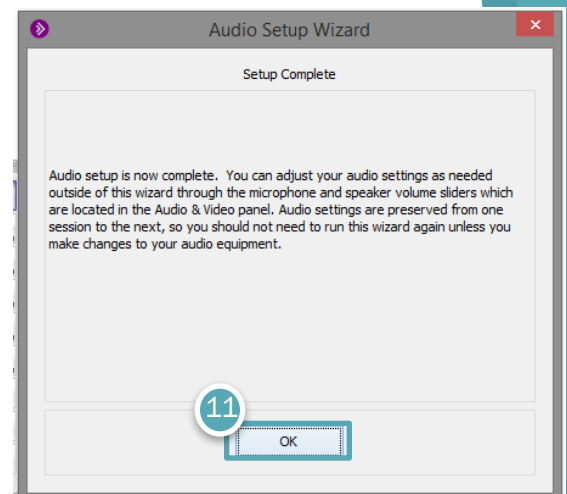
Audio Setup Wizard

Setup Complete

Audio setup is now complete. You can adjust your audio settings as needed outside of this wizard through the microphone and speaker volume sliders which are located in the Audio & Video panel. Audio settings are preserved from one session to the next, so you should not need to run this wizard again unless you make changes to your audio equipment.

11

OK